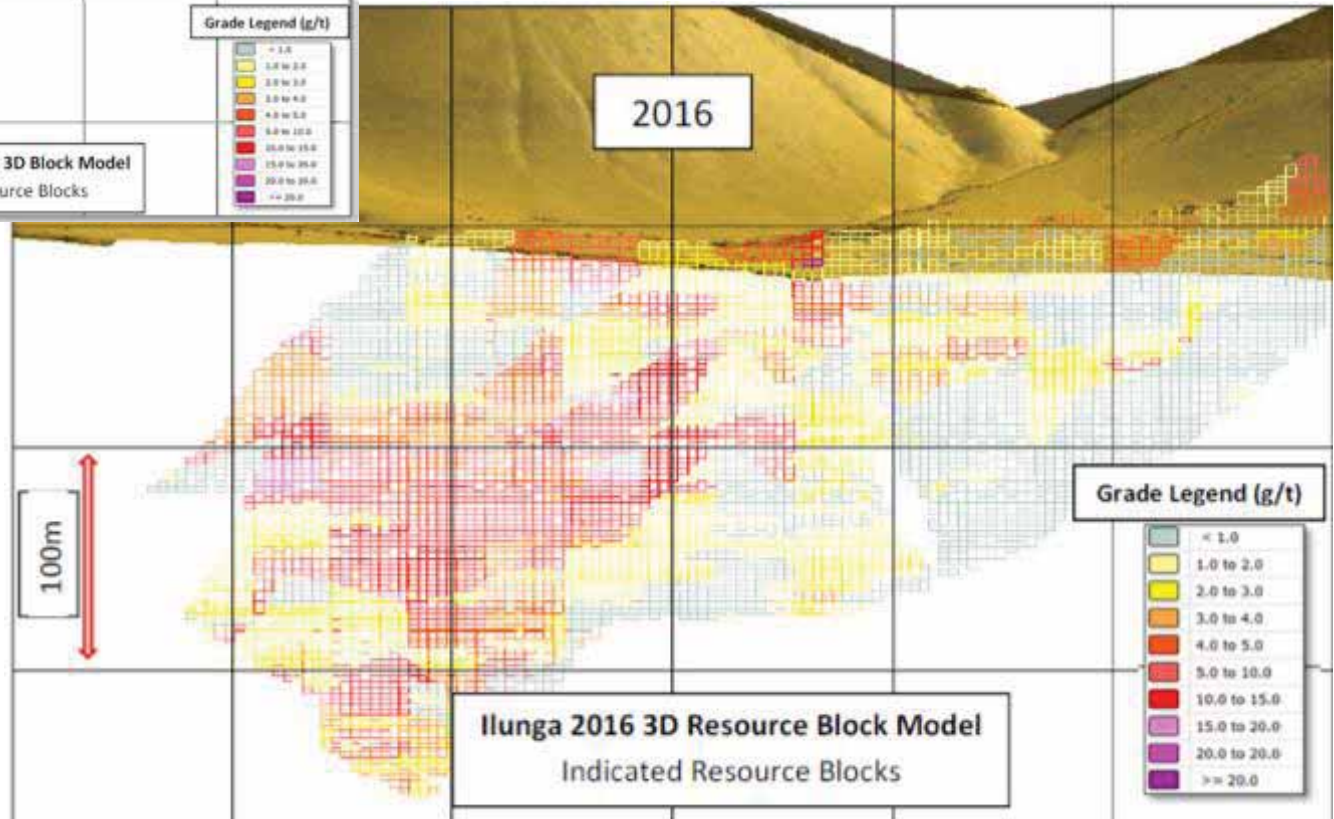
Grade Legend (g/t)
< 1.0
1.0 to 2.0
2.0 to 3.0
3.0 to 4.0
4.0 to 5.0
5.0 to 10.0
10.0 to 15.0
15.0 to 20.0
20.0 to 20.0
>= 20.0

3D Block Model
urce Blocks

2016

100m

Grade Legend (g/t)
< 1.0
1.0 to 2.0
2.0 to 3.0
3.0 to 4.0
4.0 to 5.0
5.0 to 10.0
10.0 to 15.0
15.0 to 20.0
20.0 to 20.0
>= 20.0

Ilunga 2016 3D Resource Block Model
Indicated Resource Blocks